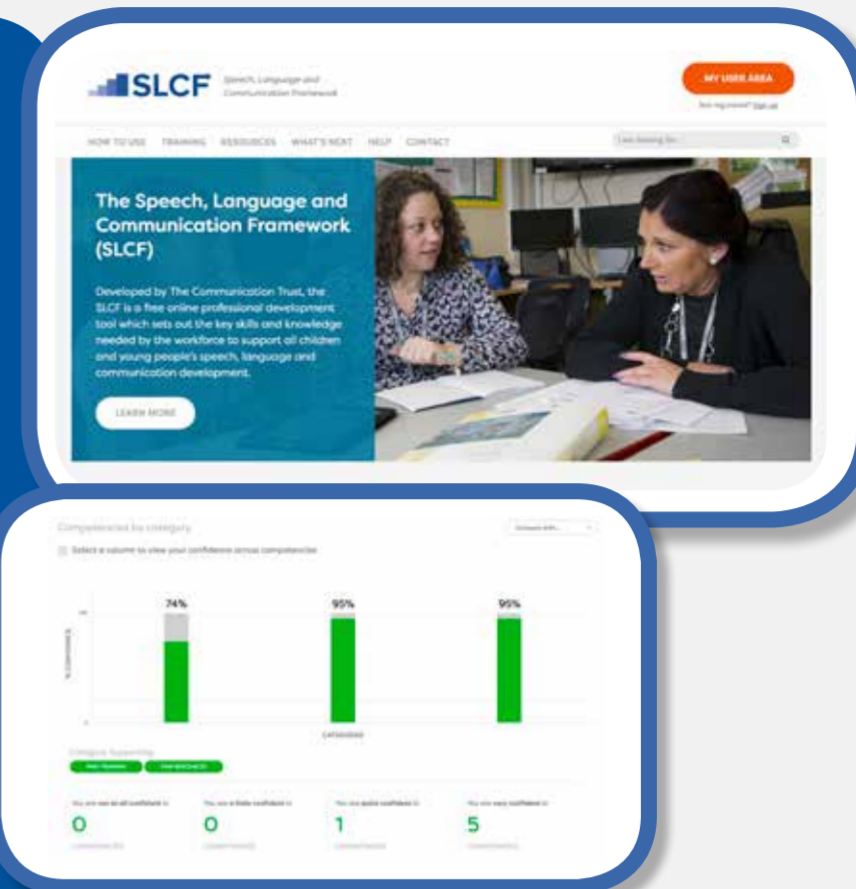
SLCF Speech, Language and Communication Framework

MY USER AREA

Not registered? Sign up

HOW TO USE TRAINING RESOURCES WHAT'S NEXT HELP CONTACT

I am looking for...

The Speech, Language and Communication Framework (SLCF)

Developed by The Communication Trust, the SLCF is a free online professional development tool which sets out the key skills and knowledge needed by the workforce to support all children and young people's speech, language and communication development.

LEARN MORE

Competencies by category

Compare with...

Select a column to view your confidence across competencies

74%

95%

95%

% CONFIDENCE

CATEGORIES

Category Supporting

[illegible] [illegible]

You are not at all confident in
0
COMPETENCIES

You are a little confident in
0
COMPETENCIES

You are quite confident in
1
COMPETENCIES

You are very confident in
5
COMPETENCIES